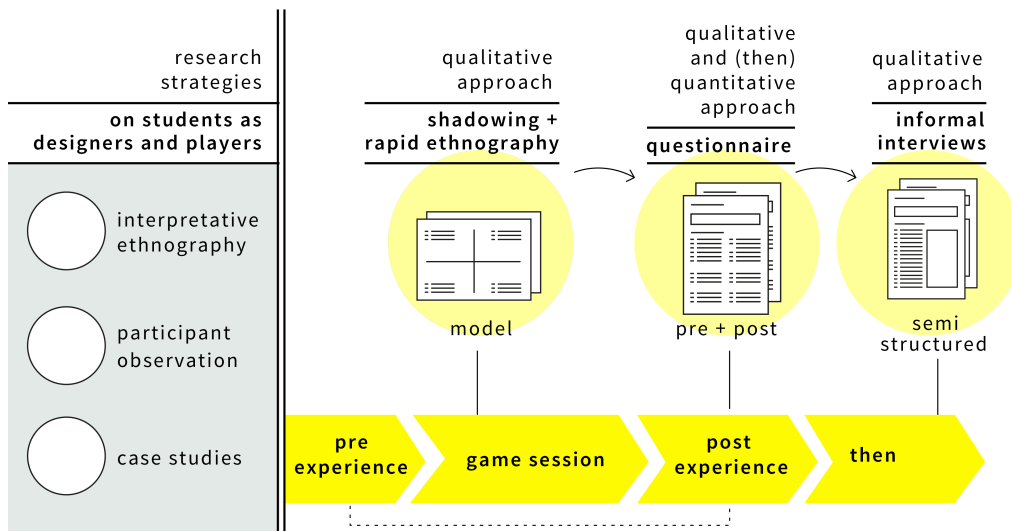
research strategies

on students as designers and players

interpretative ethnography

participant observation

case studies

qualitative approach

shadowing + rapid ethnography

model

qualitative and (then) quantitative approach

questionnaire

pre + post

qualitative approach

informal interviews

semi structured

pre experience

game session

post experience

then